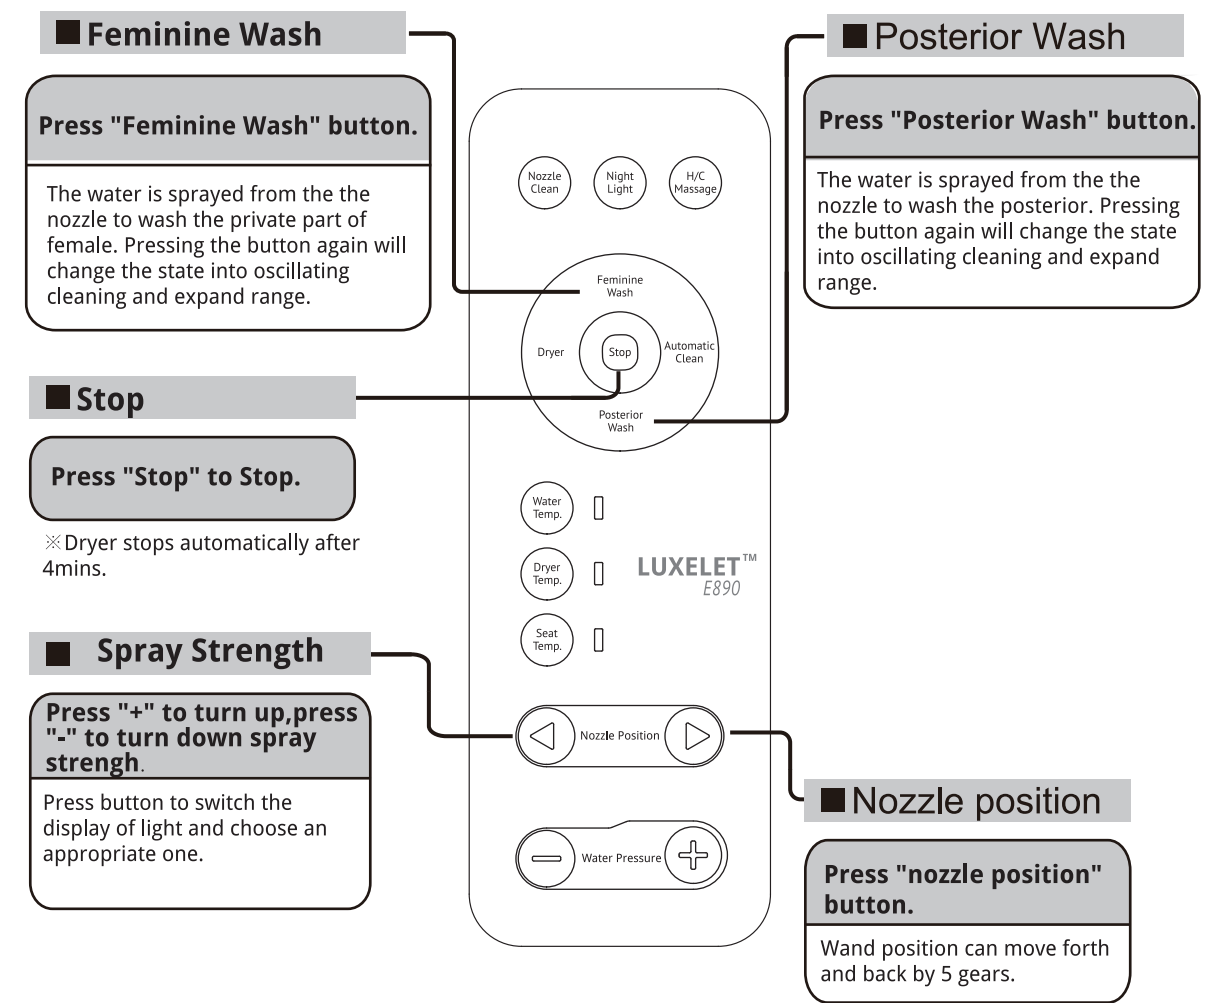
■ Feminine Wash

Press "Feminine Wash" button.

The water is sprayed from the the nozzle to wash the private part of female. Pressing the button again will change the state into oscillating cleaning and expand range.

■ Posterior Wash

Press "Posterior Wash" button.

The water is sprayed from the the nozzle to wash the posterior. Pressing the button again will change the state into oscillating cleaning and expand range.

Nozzle Clean
Night Light
H/C Massage
Feminine Wash
Dryer
Stop
Automatic Clean
Posterior Wash

■ Stop

Press "Stop" to Stop.

※Dryer stops automatically after 4mins.

Water Temp.
Dryer Temp.
Seat Temp.
LUXELET™ E890

■ Spray Strength

Press "+" to turn up,press "-" to turn down spray strengh.

Press button to switch the display of light and choose an appropriate one.

Nozzle Position
Water Pressure

■ Nozzle position

Press "nozzle position" button.

Wand position can move forth and back by 5 gears.